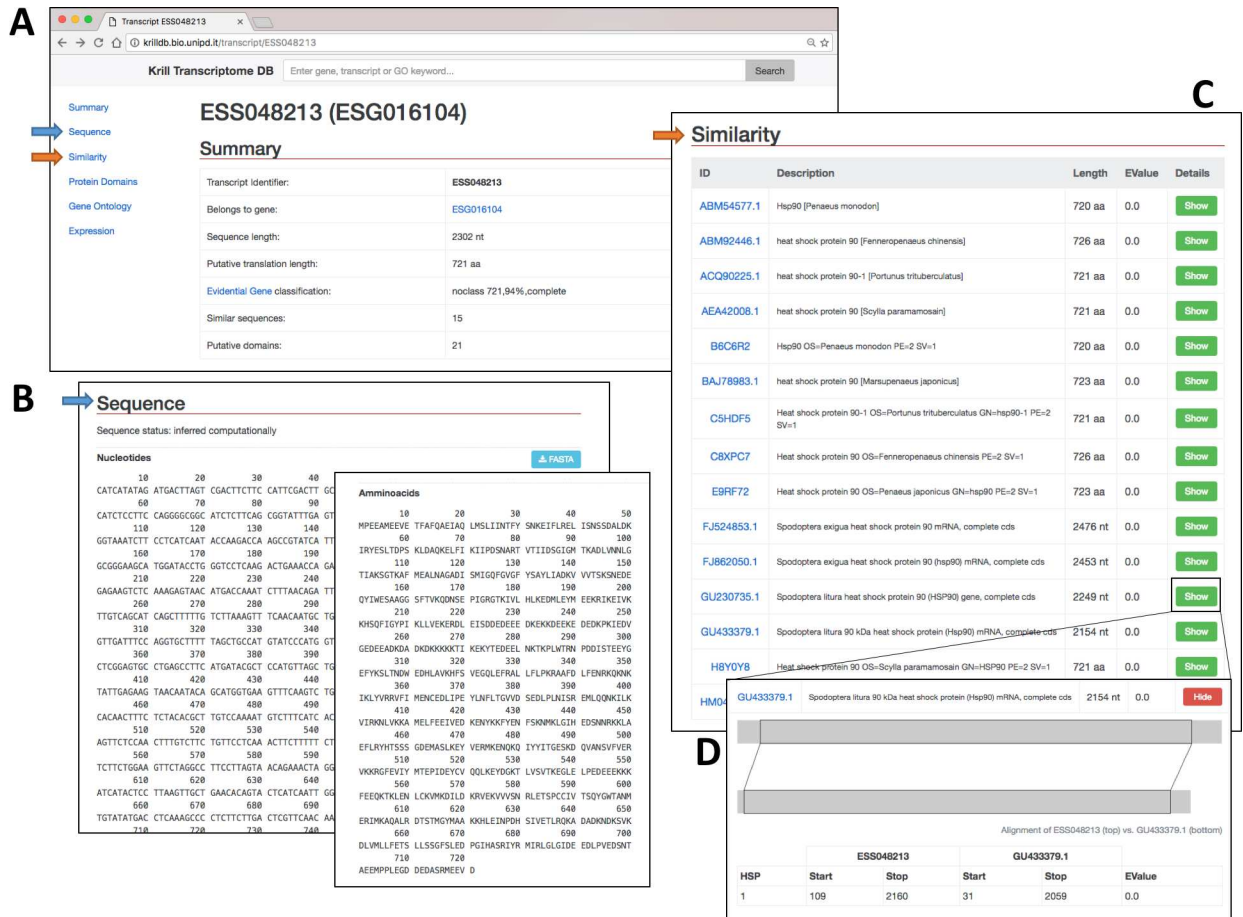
A

Transcript ESS048213

krilldb.bio.unipd.it/transcript/ESS048213

Krill Transcriptome DB

Enter gene, transcript or GO keyword...

Search

Summary

Sequence

Similarity

Protein Domains

Gene Ontology

Expression

ESS048213 (ESG016104)

Summary

| | |
|---|---|
| Transcript Identifier: | ESS048213 |
| Belongs to gene: | ESG016104 |
| Sequence length: | 2302 nt |
| Putative translation length: | 721 aa |
| Evidential Gene classification: | noclass 721,94%,complete |
| Similar sequences: | 15 |
| Putative domains: | 21 |

C

Similarity

| ID | Description | Length | EValue | Details |
|---|---|---|---|---|
| ABM54577.1 | Hsp90 [Penaeus monodon] | 720 aa | 0.0 | Show |
| ABM92446.1 | heat shock protein 90 [Fenneropenaeus chinensis] | 726 aa | 0.0 | Show |
| ACQ90225.1 | heat shock protein 90-1 [Portunus trituberculatus] | 721 aa | 0.0 | Show |
| AEA42008.1 | heat shock protein 90 [Scylla paramamosain] | 721 aa | 0.0 | Show |
| B6C6R2 | Hsp90 OS=Penaeus monodon PE=2 SV=1 | 720 aa | 0.0 | Show |
| BAJ78983.1 | heat shock protein 90 [Marsupenaeus japonicus] | 723 aa | 0.0 | Show |
| C5HDF5 | Heat shock protein 90-1 OS=Portunus trituberculatus GN=hsp90-1 PE=2 SV=1 | 721 aa | 0.0 | Show |
| C8XPC7 | Heat shock protein 90 OS=Fenneropenaeus chinensis PE=2 SV=1 | 726 aa | 0.0 | Show |
| E9RF72 | Heat shock protein 90 OS=Penaeus japonicus GN=hsp90 PE=2 SV=1 | 723 aa | 0.0 | Show |
| FJ524853.1 | Spodoptera exigua heat shock protein 90 mRNA, complete cds | 2476 nt | 0.0 | Show |
| FJ862050.1 | Spodoptera exigua heat shock protein 90 (hsp90) mRNA, complete cds | 2453 nt | 0.0 | Show |
| GU230735.1 | Spodoptera litura heat shock protein 90 (HSP90) gene, complete cds | 2249 nt | 0.0 | Show |
| GU433379.1 | Spodoptera litura 90 kDa heat shock protein (Hsp90) mRNA, complete cds | 2154 nt | 0.0 | Show |
| H8Y0Y8 | Heat shock protein 90 OS=Scylla paramamosain GN=HSP90 PE=2 SV=1 | 721 aa | 0.0 | Show |
| HM0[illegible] | | | | |

B

Sequence

Sequence status: inferred computationally

Nucleotides

FASTA

10 20 30 40
CATCATATAG ATGACTTAGT CGACTTCTTC CATTCGACTT GC
60 70 80 90
CATCTCCTTC CAGGGGCGGC ATCTCTTCAG CGGTATTTGA GT
110 120 130 140
GGTAAATCTT CCTCATCAAT ACCAAGACCA AGCCGTATCA TT
160 170 180 190
GCGGGAAGCA TGGATACCTG GGTCCTCAAG ACTGAAACCA GA
210 220 230 240
GAGAAGTCTC AAAGAGTAAC ATGACCAAAT CTTTAACAGA TT
260 270 280 290
TTGTCAGCAT CAGCTTTTTG TCTTAAAGTT TCAACAATGC TG
310 320 330 340
GTTGATTTCC AGGTGCTTTT TAGCTGCCAT GTATCCCATG GT
360 370 380 390
CTCGGAGTGC CTGAGCCTTC ATGATACGCT CCATGTTAGC TG
410 420 430 440
TATTGAGAAG TAACAATACA GCATGGTGAA GTTTCAAGTC TG
460 470 480 490
CACAACTTTC TCTACACGCT TGTCCAAAAT GTCTTTCATC AC
510 520 530 540
AGTTCTCCAA CTTTGTCTTC TGTTCCTCAA ACTTCTTTTT CT
560 570 580 590
TCTTCTGGAA GTTCTAGGCC TTCCTTAGTA ACAGAAACTA GG
610 620 630 640
ATCATACTCC TTAAGTTGCT GAACACAGTA CTCATCAATT GG
660 670 680 690
TGTATATGAC CTCAAAGCCC CTCTTCTTGA CTCGTTCAAC AA
710 720 730 740

Amminoacids

10 20 30 40 50
MPEEAMEEVE TFAFQAEIAQ LMSLIINTFY SNKEIFLREL ISNSSDALDK
60 70 80 90 100
IRYESLTDPS KLDAQKELFI KIIPDSNART VTIIDSGIGM TKADLVNNLG
110 120 130 140 150
TIAKSGTKAF MEALNAGADI SMIGQFGVGF YSAYLIADKV VVTSKSNEDE
160 170 180 190 200
QYIWESAAGG SFTVKQDNSE PIGRGTKIVL HLKEDMLEYM EEKRIKEIVK
210 220 230 240 250
KHSQFIGYPI KLLVEKERDL EISDDEDEEE DKEKKDEEKE DEDKPKIEDV
260 270 280 290 300
GEDEEADKDA DKDKKKKKTI KEKYTEDEEL NKTKPLWTRN PDDISTEEYG
310 320 330 340 350
EFYKSLTNDW EDHLAVKHFS VEGQLEFRAL LFLPKRAAFD LFENRKQKNK
360 370 380 390 400
IKLYVRRVFI MENCEDLIPE YLNFLTGVVD SEDLPLNISR EMLQQNKILK
410 420 430 440 450
VIRKNLVKKA MELFEEIVED KENYKKFYEN FSKNMKLGIH EDSNNRKKLA
460 470 480 490 500
EFLRYHTSSS GDEMASLKEY VERMKENQKQ IYYITGESKD QVANSVFVER
510 520 530 540 550
VKKRGFEVIY MTEPIDEYCV QQLKEYDGKT LVSVTKEGLE LPEDEEEKKK
560 570 580 590 600
FEEQKTKLEN LCKVMKDILD KRVEKVVVSN RLETSPCCIV TSQYGWTANM
610 620 630 640 650
ERIMKAQALR DTSTMGYMAA KKHLEINPDH SIVETLRQKA DADKNDKSVK
660 670 680 690 700
DLVMLLFETS LLSSGFSLED PGIHASRIYR MIRLGLGIDE EDLPVEDSNT
710 720
AEEMPPLEGD DEDASRMEEV D

GU433379.1 Spodoptera litura 90 kDa heat shock protein (Hsp90) mRNA, complete cds 2154 nt 0.0 Hide

D

Alignment of ESS048213 (top) vs. GU433379.1 (bottom)

| HSP | ESS048213 Start | ESS048213 Stop | GU433379.1 Start | GU433379.1 Stop | EValue |
|---|---|---|---|---|---|
| 1 | 109 | 2160 | 31 | 2059 | 0.0 |